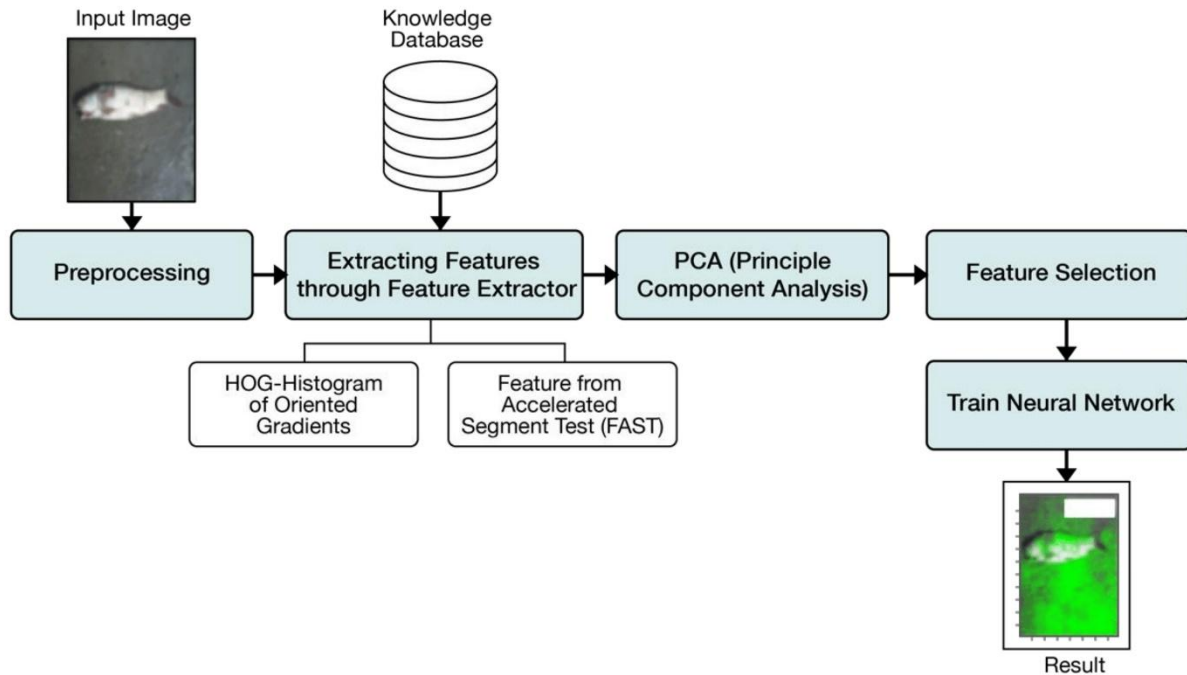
Input Image

Knowledge Database

Preprocessing

Extracting Features through Feature Extractor

PCA (Principle Component Analysis)

Feature Selection

HOG-Histogram of Oriented Gradients

Feature from Accelerated Segment Test (FAST)

Train Neural Network

Result